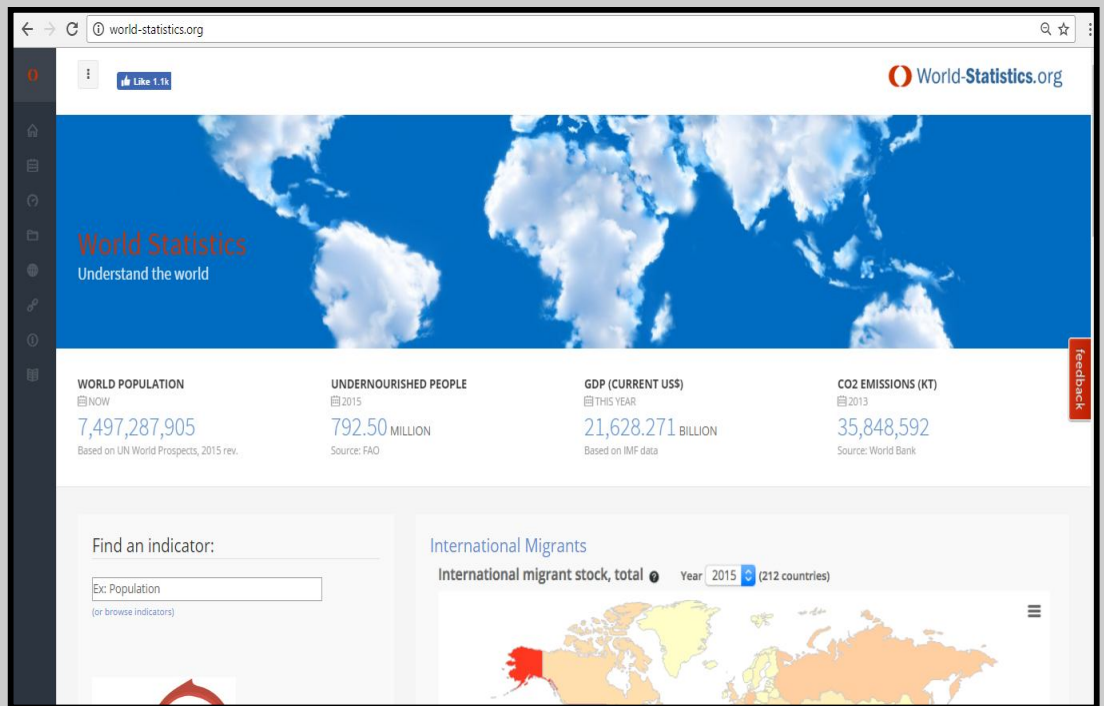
world-statistics.org

Like 1.1k

World-Statistics.org

World Statistics
Understand the world

WORLD POPULATION
NOW
7,497,287,905
Based on UN World Prospects, 2015 rev.

UNDERNOURISHED PEOPLE
2015
792.50 MILLION
Source: FAO

GDP (CURRENT US$)
THIS YEAR
21,628.271 BILLION
Based on IMF data

CO2 EMISSIONS (KT)
2013
35,848,592
Source: World Bank

feedback

Find an indicator:
Ex: Population
(or browse indicators)

International Migrants
International migrant stock, total Year 2015 (212 countries)